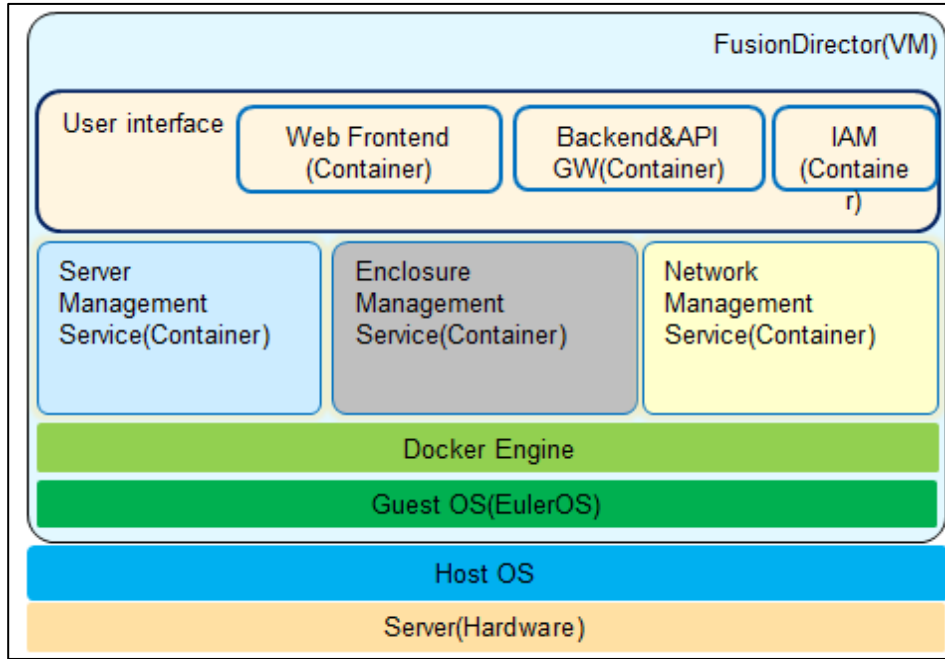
FusionDirector(VM)

User interface

Web Frontend (Container)

Backend&API GW(Container)

IAM (Containe r)

Server Management Service(Container)

Enclosure Management Service(Container)

Network Management Service(Container)

Docker Engine

Guest OS(EulerOS)

Host OS

Server(Hardware)